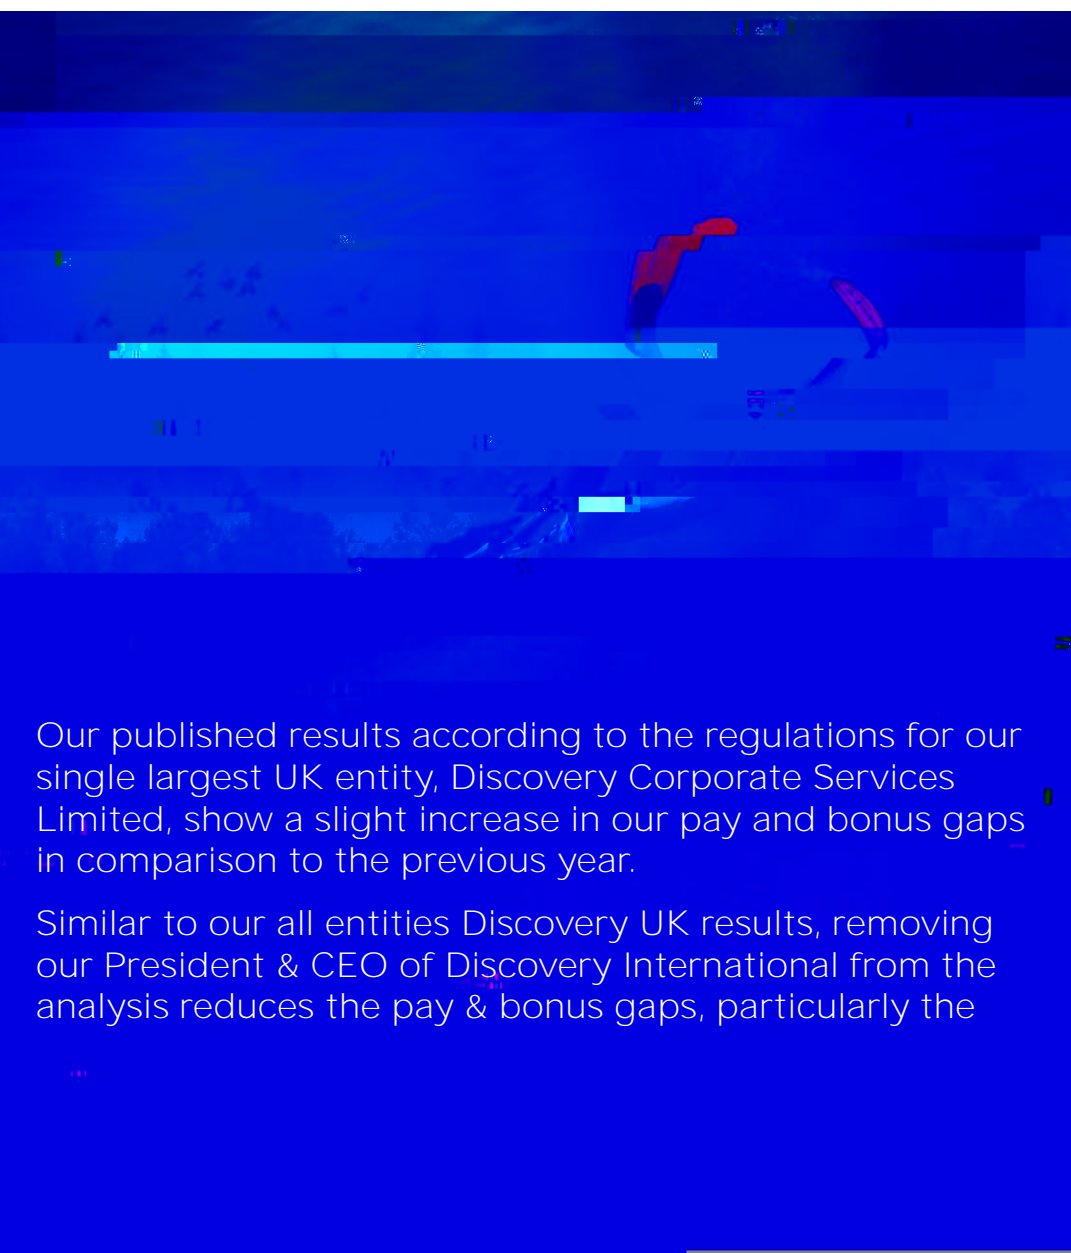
Our published results according to the regulations for our single largest UK entity, Discovery Corporate Services Limited, show a slight increase in our pay and bonus gaps in comparison to the previous year.

Similar to our all entities Discovery UK results, removing our President & CEO of Discovery International from the analysis reduces the pay & bonus gaps, particularly the